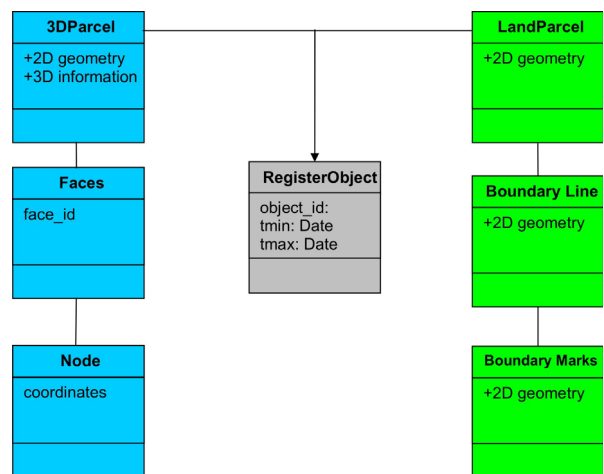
3DParcel
+2D geometry
+3D information

LandParcel
+2D geometry

RegisterObject
object_id:
tmin: Date
tmax: Date

Faces
face_id

Boundary Line
+2D geometry

Node
coordinates

Boundary Marks
+2D geometry